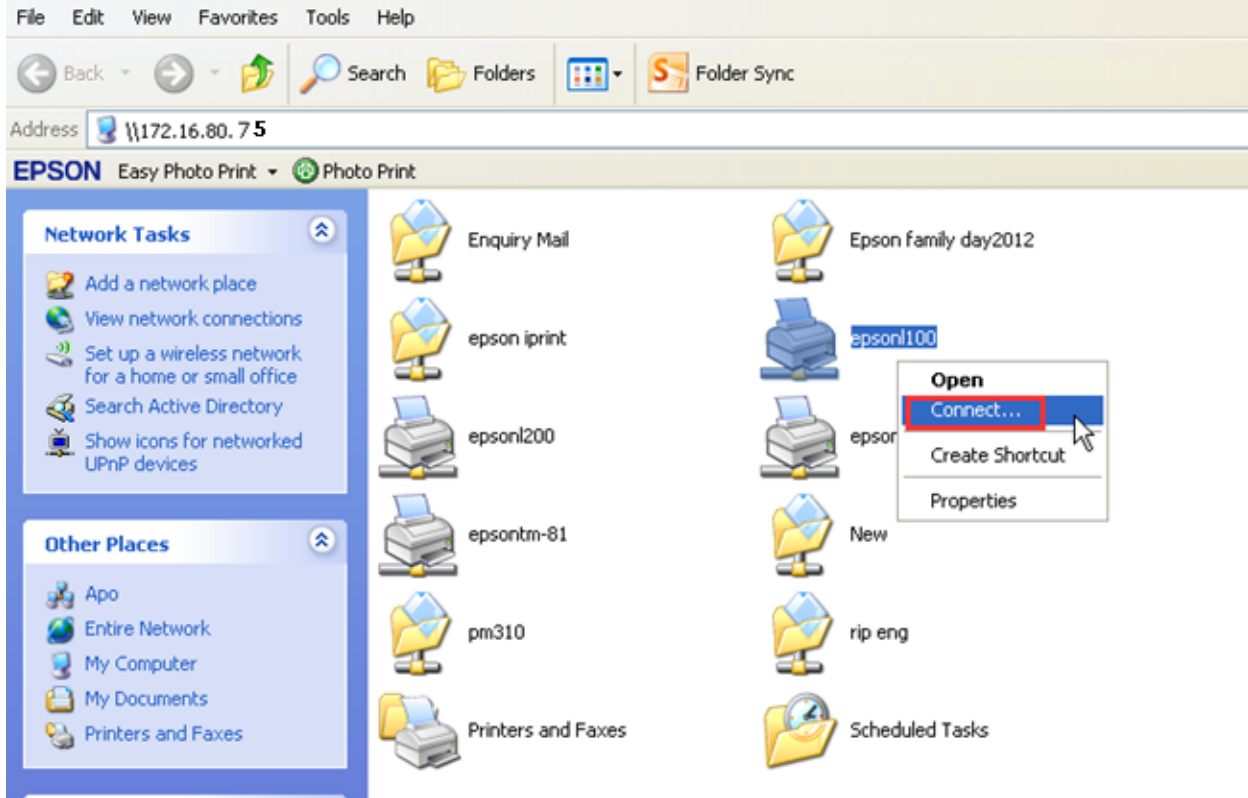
File Edit View Favorites Tools Help

Back Search Folders Folder Sync

Address \\172.16.80.75

EPSON Easy Photo Print Photo Print

Network Tasks

Add a network place
View network connections
Set up a wireless network for a home or small office
Search Active Directory
Show icons for networked UPnP devices

Other Places

Apo
Entire Network
My Computer
My Documents
Printers and Faxes

Enquiry Mail
Epson family day2012
epson iprint
epsonl100
epsonl200
epson
epsontm-81
New
pm310
rip eng
Printers and Faxes
Scheduled Tasks

Open
Connect...
Create Shortcut
Properties